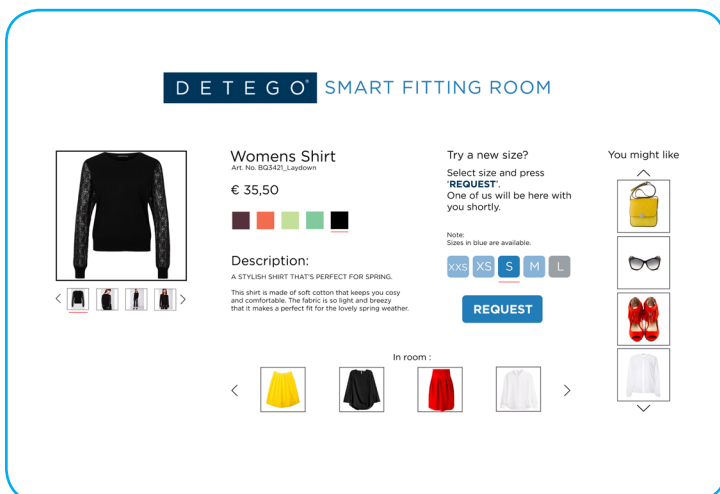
DETEGO® SMART FITTING ROOM

Womens Shirt
Art. No. BG3421_Laydown

€ 35,50

Description:
A STYLISH SHIRT THAT'S PERFECT FOR SPRING.

This shirt is made of soft cotton that keeps you cosy and comfortable. The fabric is so light and breezy that it makes a perfect fit for the lovely spring weather.

Try a new size?
Select size and press '**REQUEST**'.
One of us will be here with you shortly.

Note:
Sizes in blue are available.

XXS XS S M L

REQUEST

You might like

In room :